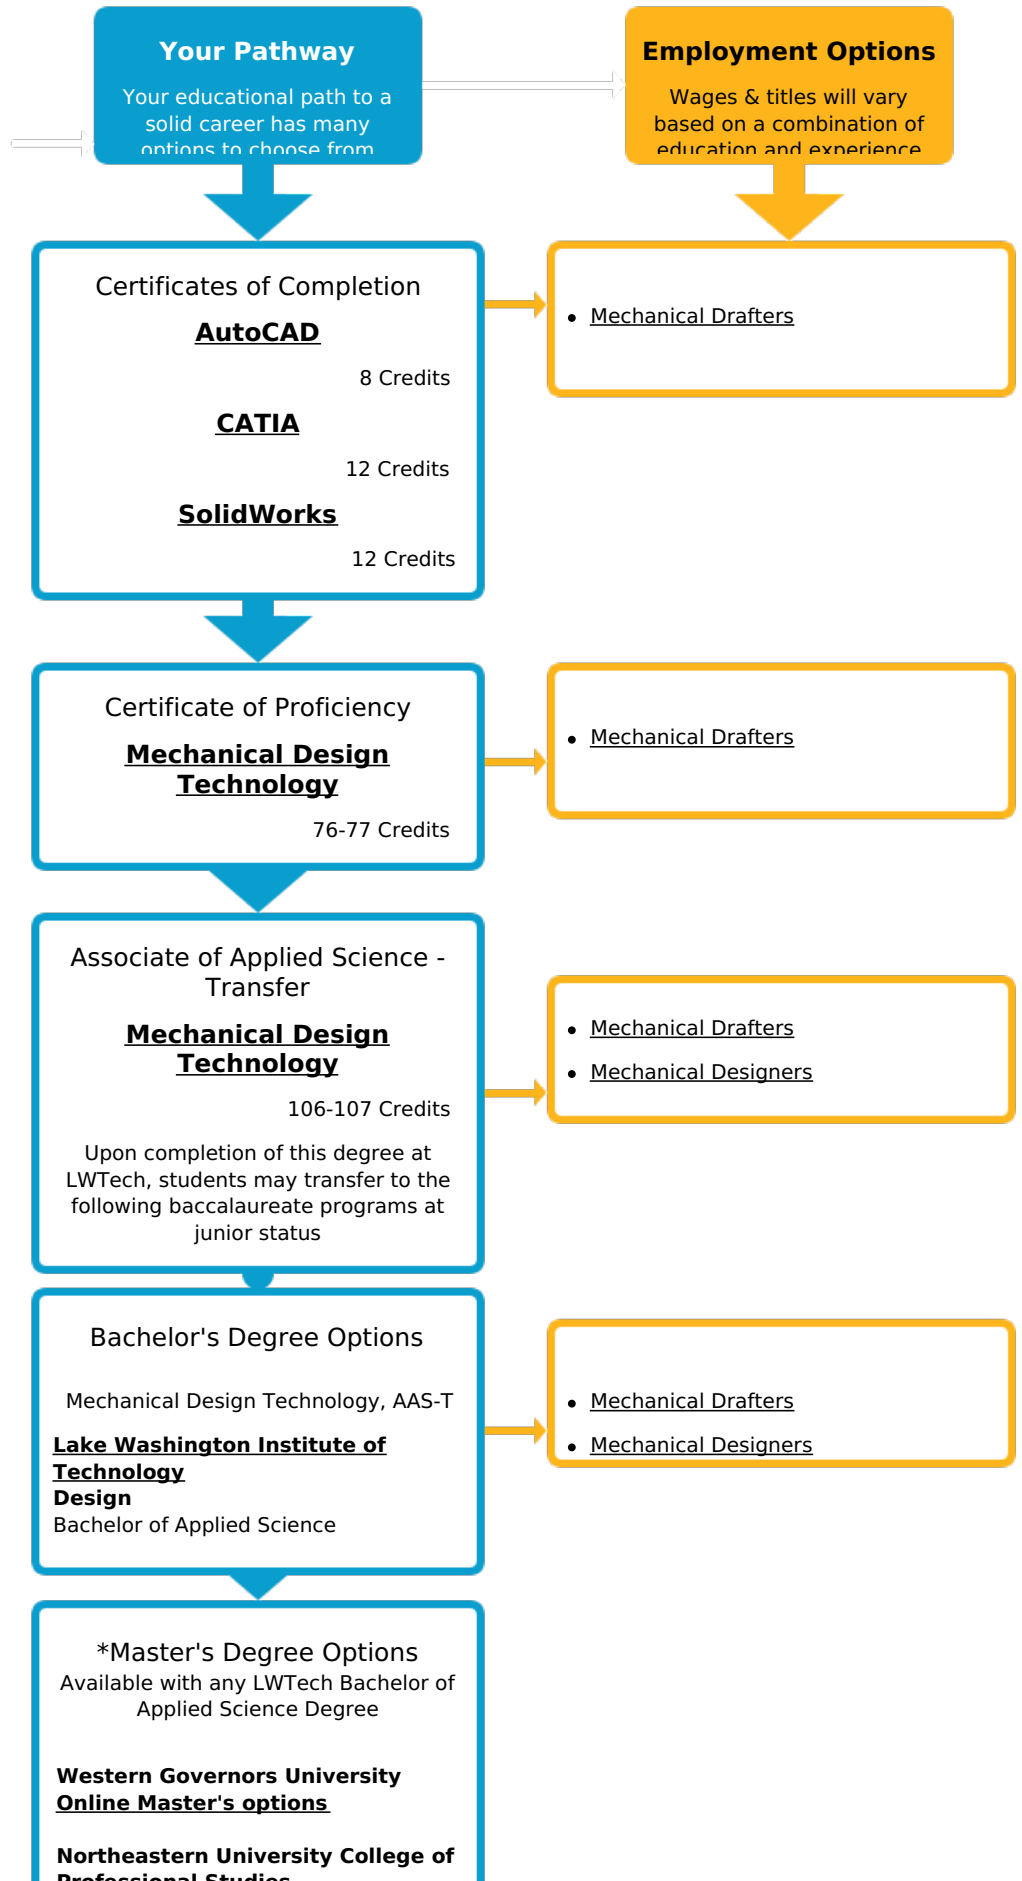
Your Pathway

Your educational path to a solid career has many options to choose from

Employment Options

Wages & titles will vary based on a combination of education and experience

Certificates of Completion

AutoCAD

8 Credits

CATIA

12 Credits

SolidWorks

12 Credits

• Mechanical Drafters

Certificate of Proficiency

Mechanical Design Technology

76-77 Credits

• Mechanical Drafters

Associate of Applied Science - Transfer

Mechanical Design Technology

106-107 Credits

Upon completion of this degree at LWTech, students may transfer to the following baccalaureate programs at junior status

• Mechanical Drafters
• Mechanical Designers

Bachelor's Degree Options

Mechanical Design Technology, AAS-T

Lake Washington Institute of Technology
Design
Bachelor of Applied Science

• Mechanical Drafters
• Mechanical Designers

*Master's Degree Options
Available with any LWTech Bachelor of Applied Science Degree

Western Governors University
Online Master's options

Northeastern University College of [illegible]